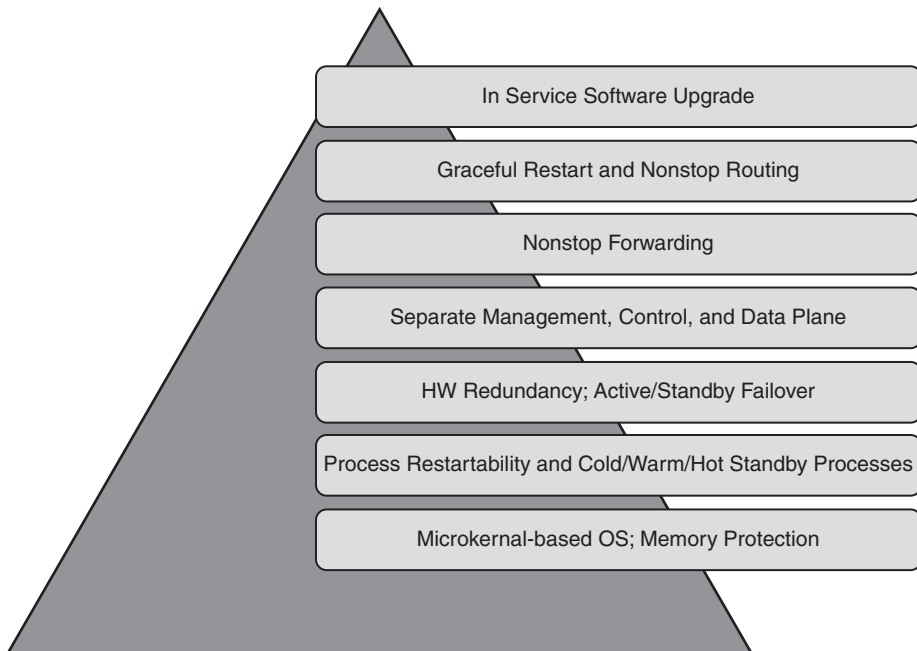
In Service Software Upgrade

Graceful Restart and Nonstop Routing

Nonstop Forwarding

Separate Management, Control, and Data Plane

HW Redundancy; Active/Standby Failover

Process Restartability and Cold/Warm/Hot Standby Processes

Microkernal-based OS; Memory Protection